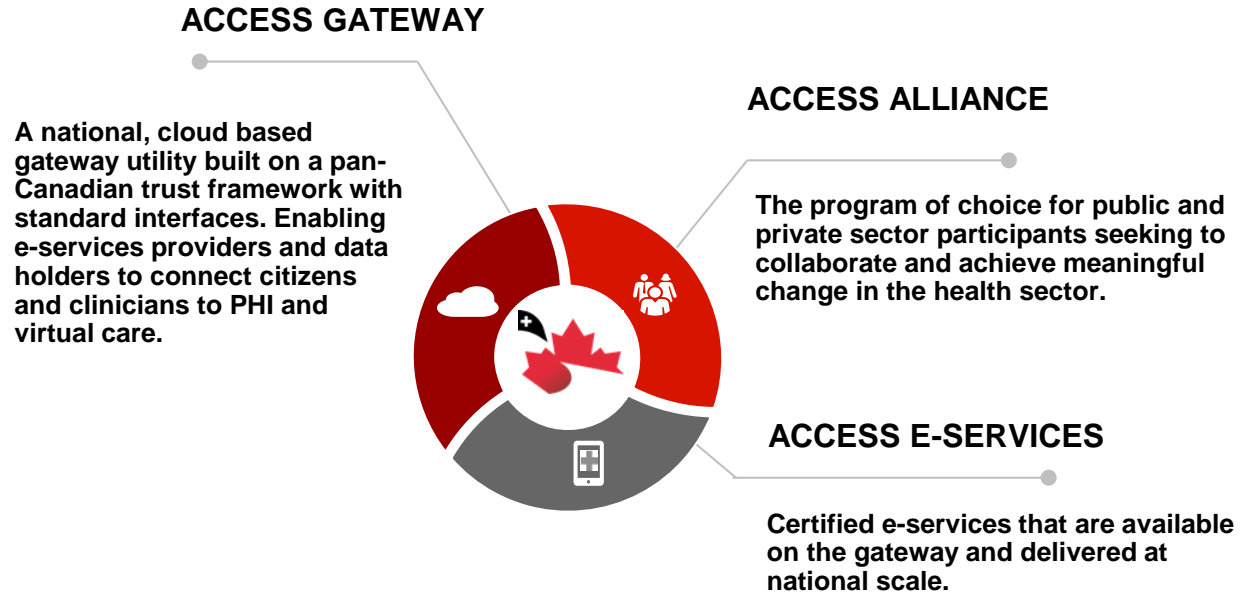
ACCESS GATEWAY

A national, cloud based gateway utility built on a pan-Canadian trust framework with standard interfaces. Enabling e-services providers and data holders to connect citizens and clinicians to PHI and virtual care.

ACCESS ALLIANCE

The program of choice for public and private sector participants seeking to collaborate and achieve meaningful change in the health sector.

ACCESS E-SERVICES

Certified e-services that are available on the gateway and delivered at national scale.